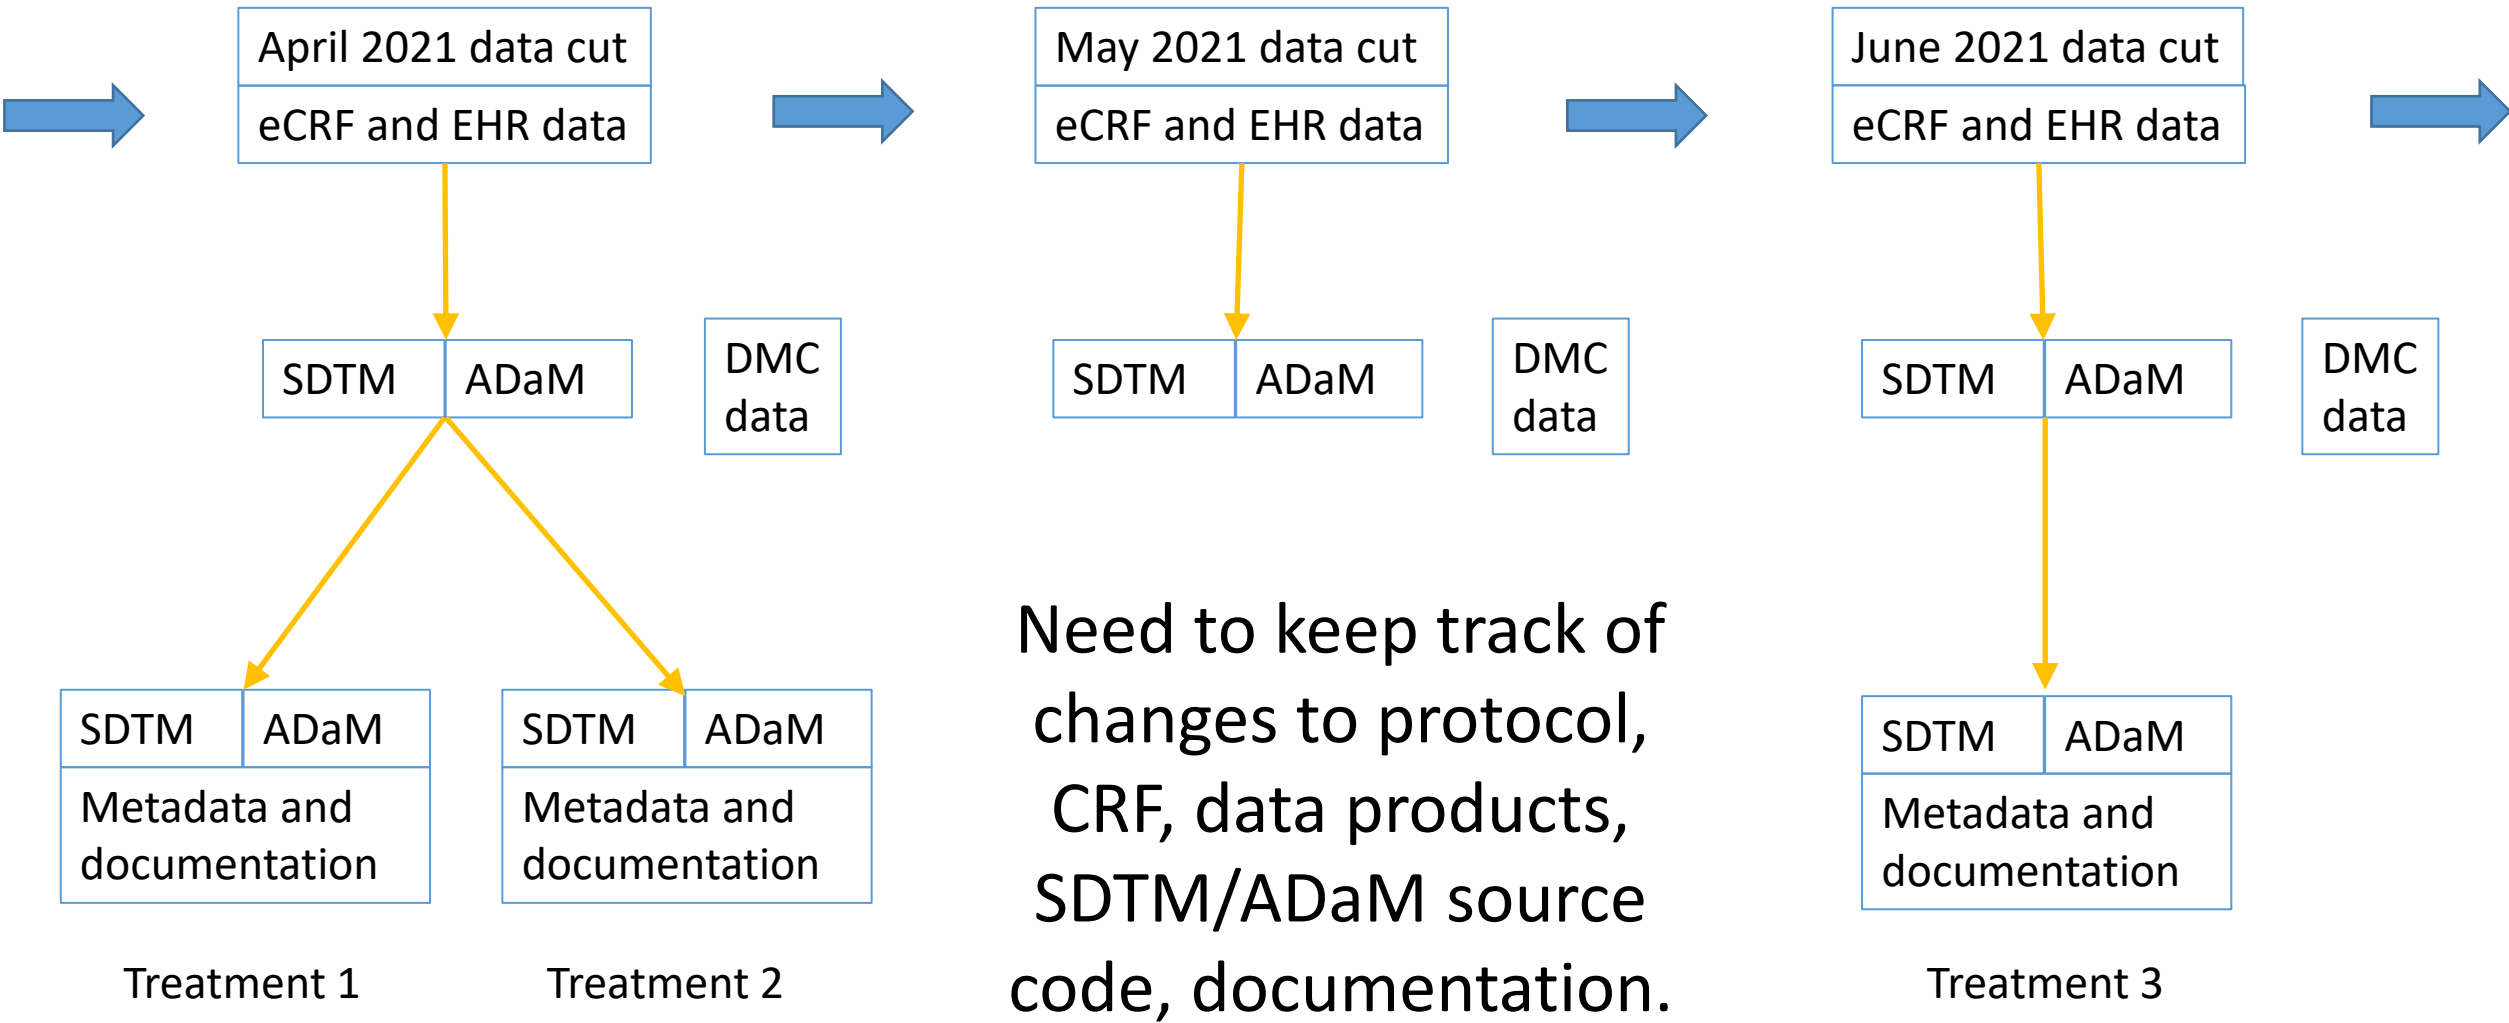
April 2021 data cut

eCRF and EHR data

SDTM

ADaM

DMC data

SDTM

ADaM

Metadata and documentation

Treatment 1

SDTM

ADaM

Metadata and documentation

Treatment 2

May 2021 data cut

eCRF and EHR data

SDTM

ADaM

DMC data

Need to keep track of changes to protocol, CRF, data products, SDTM/ADaM source code, documentation.

June 2021 data cut

eCRF and EHR data

SDTM

ADaM

DMC data

SDTM

ADaM

Metadata and documentation

Treatment 3